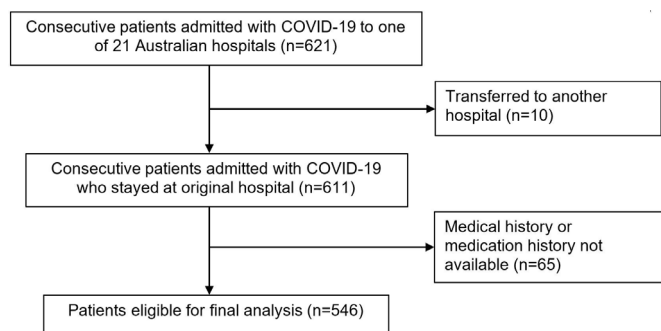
Consecutive patients admitted with COVID-19 to one of 21 Australian hospitals (n=621)

Transferred to another hospital (n=10)

Consecutive patients admitted with COVID-19 who stayed at original hospital (n=611)

Medical history or medication history not available (n=65)

Patients eligible for final analysis (n=546)